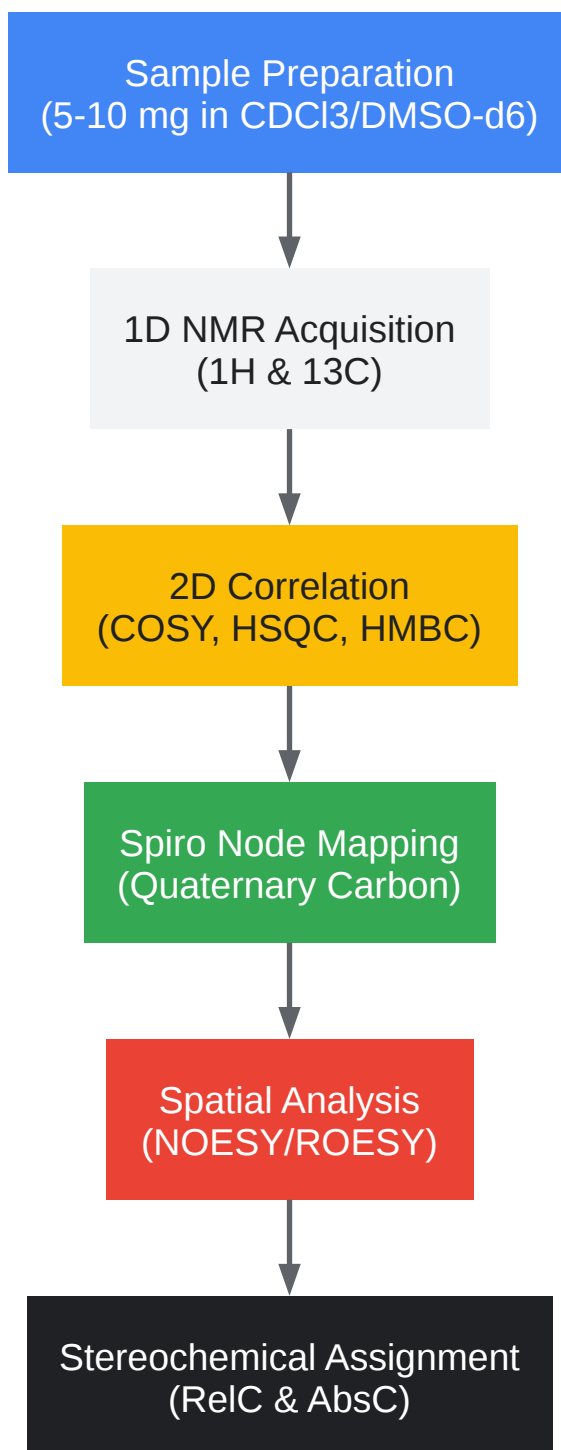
Sample Preparation
(5-10 mg in CDCl3/DMSO-d6)

1D NMR Acquisition
(1H & 13C)

2D Correlation
(COSY, HSQC, HMBC)

Spiro Node Mapping
(Quaternary Carbon)

Spatial Analysis
(NOESY/ROESY)

Stereochemical Assignment
(RelC & AbsC)